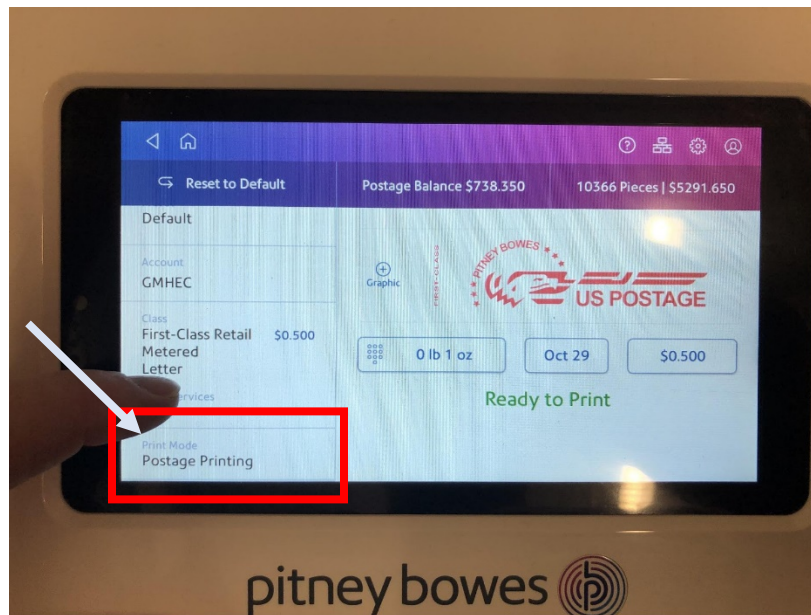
Reset to Default

Postage Balance $738.350

10366 Pieces | $5291.650

Default

Account
GMHEC

Class
First-Class Retail Metered Letter $0.500

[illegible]ervices

Print Mode
Postage Printing

Graphic

FIRST-CLASS

PITNEY BOWES

US POSTAGE

0 lb 1 oz

Oct 29

$0.500

Ready to Print

pitney bowes